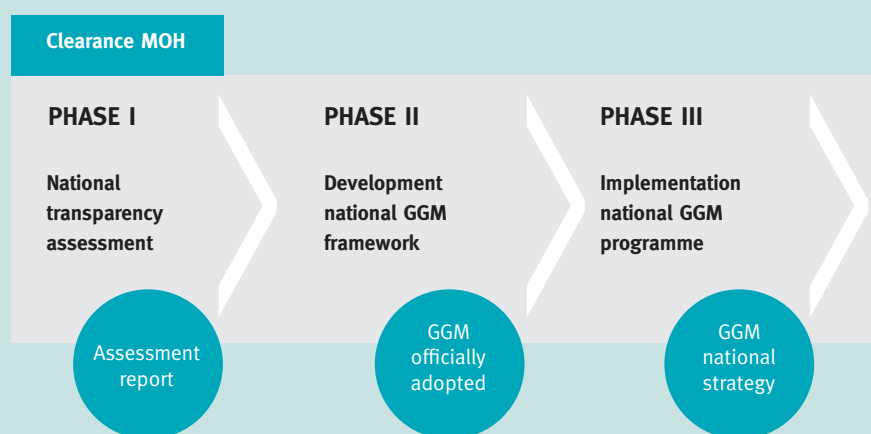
Clearance MOH

PHASE I

National transparency assessment

Assessment report

PHASE II

Development national GGM framework

GGM officially adopted

PHASE III

Implementation national GGM programme

GGM national strategy